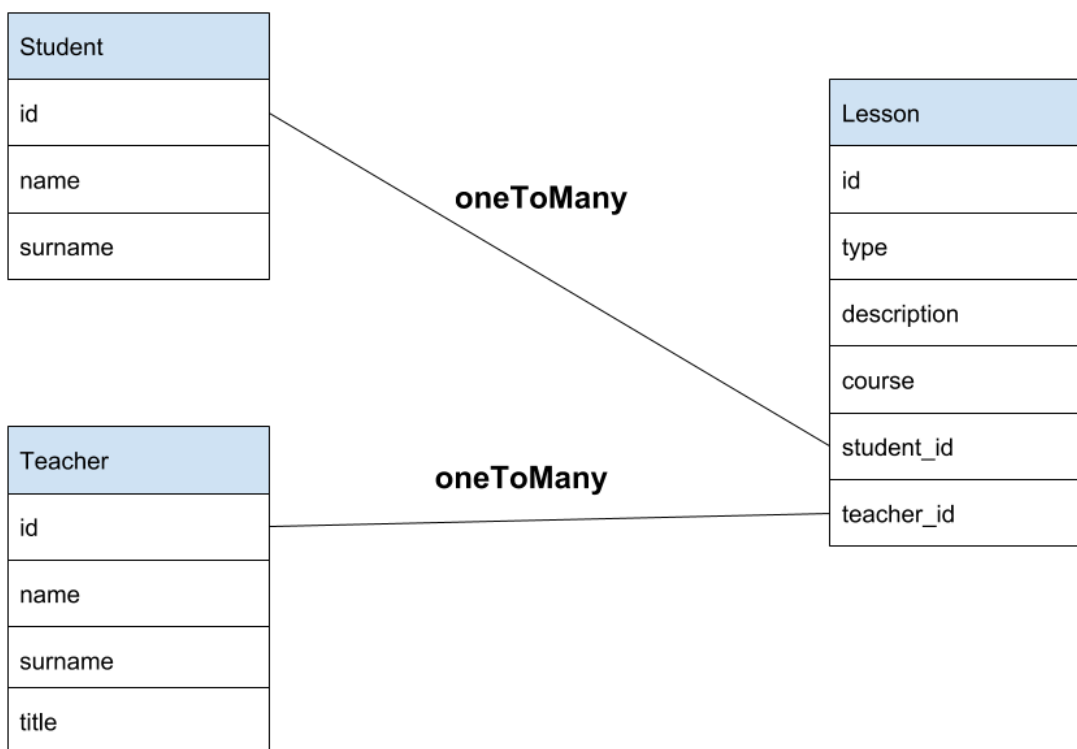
| Student |
|---|
| id |
| name |
| surname |

oneToMany

| Lesson |
|---|
| id |
| type |
| description |
| course |
| student_id |
| teacher_id |

| Teacher |
|---|
| id |
| name |
| surname |
| title |

oneToMany